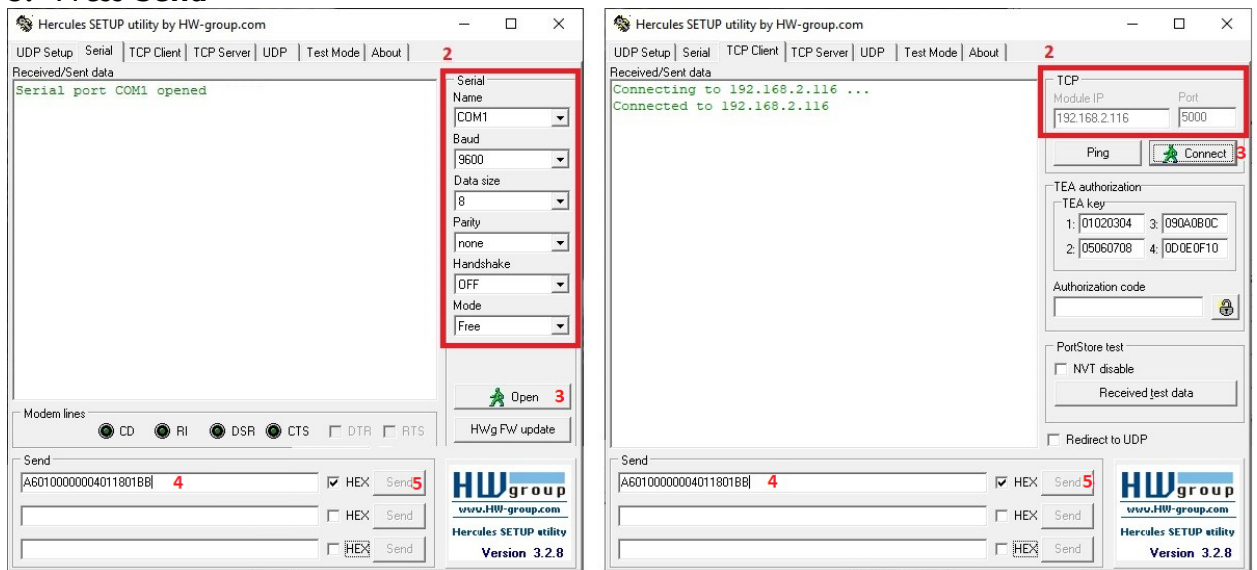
Hercules SETUP utility by HW-group.com

UDP Setup | Serial | TCP Client | TCP Server | UDP | Test Mode | About

2

Received/Sent data

Serial port COM1 opened

Serial
Name
COM1
Baud
9600
Data size
8
Parity
none
Handshake
OFF
Mode
Free

Open 3

Modem lines
CD RI DSR CTS DTR RTS

HWg FW update

Send
A60100000004011801BB 4 HEX Send 5
HEX Send
HEX Send

HW group
www.HW-group.com
Hercules SETUP utility
Version 3.2.8

Hercules SETUP utility by HW-group.com

UDP Setup | Serial | TCP Client | TCP Server | UDP | Test Mode | About

2

Received/Sent data

Connecting to 192.168.2.116 ...
Connected to 192.168.2.116

TCP
Module IP
192.168.2.116
Port
5000

Ping
Connect 3

TEA authorization
TEA key
1: 01020304 3: 090A0B0C
2: 05060708 4: 0D0E0F10

Authorization code

PortStore test
NVT disable
Received test data

Redirect to UDP

Send
A60100000004011801BB 4 HEX Send 5
HEX Send
HEX Send

HW group
www.HW-group.com
Hercules SETUP utility
Version 3.2.8